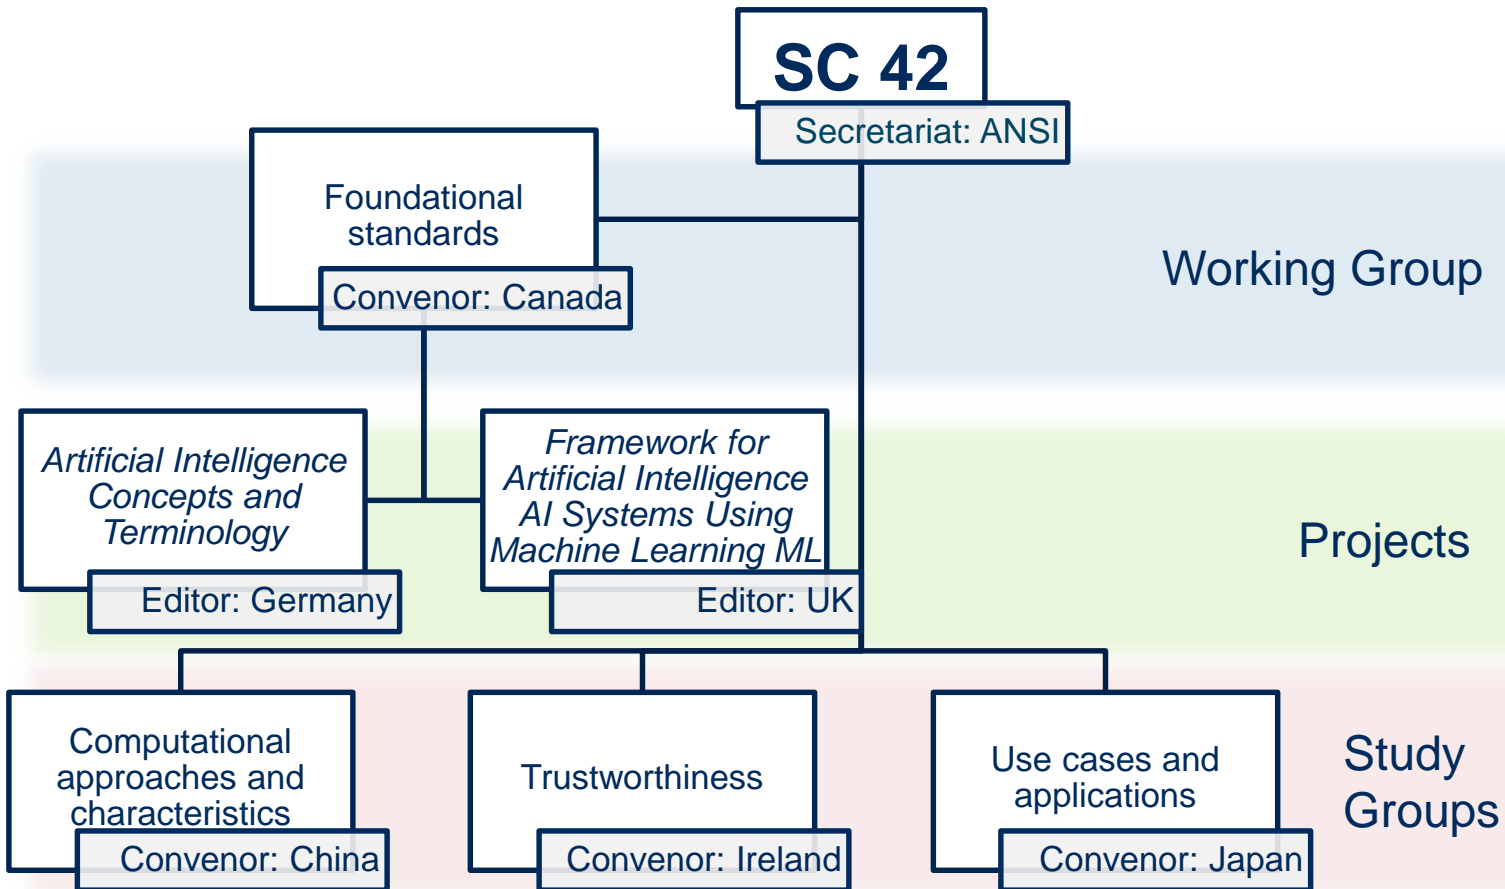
SC 42

Secretariat: ANSI

Foundational standards

Convenor: Canada

Working Group

Artificial Intelligence Concepts and Terminology

Editor: Germany

Framework for Artificial Intelligence AI Systems Using Machine Learning ML

Editor: UK

Projects

Computational approaches and characteristics

Convenor: China

Trustworthiness

Convenor: Ireland

Use cases and applications

Convenor: Japan

Study Groups